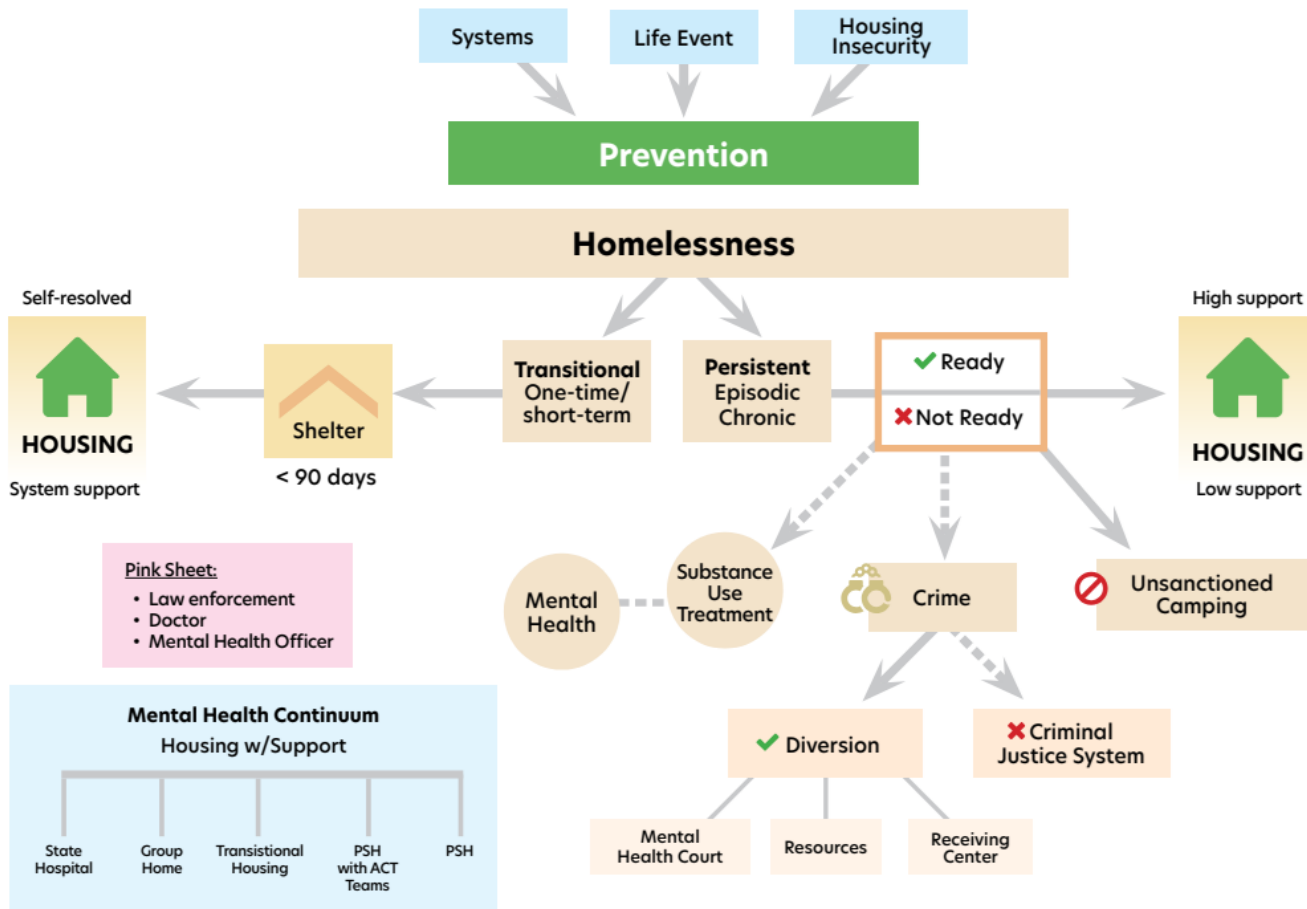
Systems

Life Event

Housing Insecurity

Prevention

Homelessness

Self-resolved

HOUSING

System support

Shelter

< 90 days

Transitional
One-time/ short-term

Persistent
Episodic
Chronic

✔ Ready

✖ Not Ready

High support

HOUSING

Low support

Pink Sheet:
• Law enforcement
• Doctor
• Mental Health Officer

Mental Health

Substance Use Treatment

Crime

Unsanctioned Camping

Mental Health Continuum
Housing w/Support

State Hospital

Group Home

Transistional Housing

PSH with ACT Teams

PSH

✔ Diversion

✖ Criminal Justice System

Mental Health Court

Resources

Receiving Center